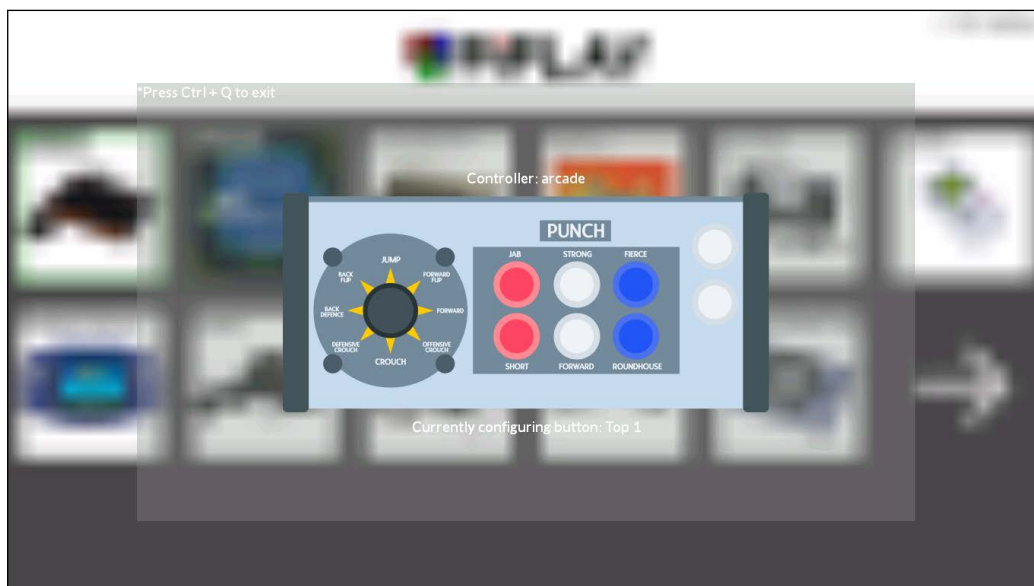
*Press Ctrl + Q to exit

Controller: arcade

PUNCH

JUMP

BACK FLIP

FORWARD FLIP

BACK DEFENCE

FORWARD

DEFENSIVE CROUCH

OFFENSIVE CROUCH

CROUCH

JAB

STRONG

FIERCE

SHORT

FORWARD

ROUNDHOUSE

Currently configuring button: Top 1